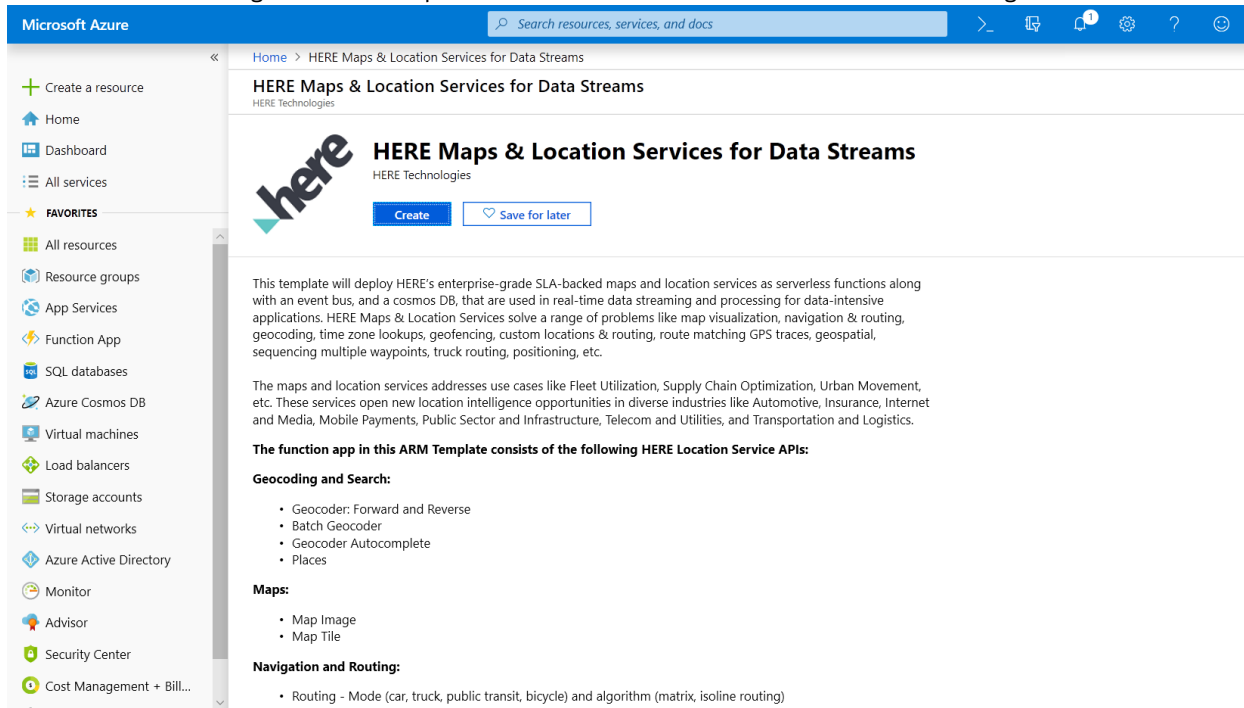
Microsoft Azure

Search resources, services, and docs

1

«

+ Create a resource

Home

Dashboard

All services

FAVORITES

All resources

Resource groups

App Services

Function App

SQL databases

Azure Cosmos DB

Virtual machines

Load balancers

Storage accounts

Virtual networks

Azure Active Directory

Monitor

Advisor

Security Center

Cost Management + Bill...

Home > HERE Maps & Location Services for Data Streams

HERE Maps & Location Services for Data Streams
HERE Technologies

here

HERE Maps & Location Services for Data Streams
HERE Technologies

Create

Save for later

This template will deploy HERE's enterprise-grade SLA-backed maps and location services as serverless functions along with an event bus, and a cosmos DB, that are used in real-time data streaming and processing for data-intensive applications. HERE Maps & Location Services solve a range of problems like map visualization, navigation & routing, geocoding, time zone lookups, geofencing, custom locations & routing, route matching GPS traces, geospatial, sequencing multiple waypoints, truck routing, positioning, etc.

The maps and location services addresses use cases like Fleet Utilization, Supply Chain Optimization, Urban Movement, etc. These services open new location intelligence opportunities in diverse industries like Automotive, Insurance, Internet and Media, Mobile Payments, Public Sector and Infrastructure, Telecom and Utilities, and Transportation and Logistics.

The function app in this ARM Template consists of the following HERE Location Service APIs:

Geocoding and Search:

• Geocoder: Forward and Reverse
• Batch Geocoder
• Geocoder Autocomplete
• Places

Maps:

• Map Image
• Map Tile

Navigation and Routing:

• Routing - Mode (car, truck, public transit, bicycle) and algorithm (matrix, isoline routing)